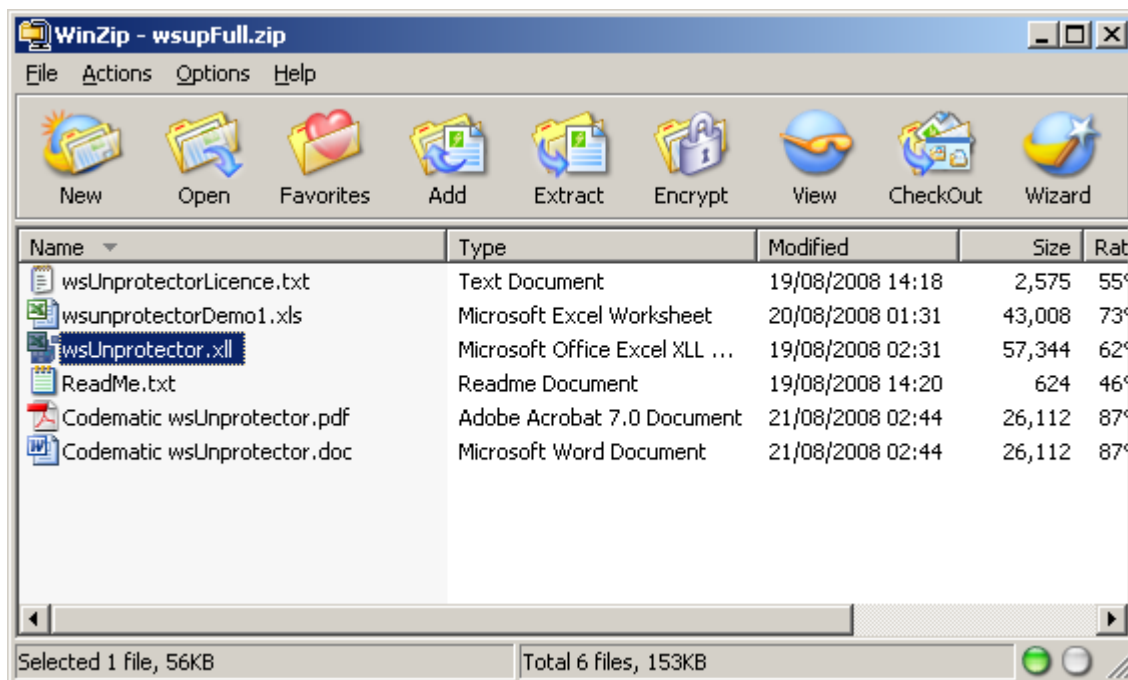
WinZip - wsupFull.zip

File Actions Options Help

New Open Favorites Add Extract Encrypt View CheckOut Wizard

| Name | Type | Modified | Size | Rat |
|---|---|---|---|---|
| wsUnprotectorLicence.txt | Text Document | 19/08/2008 14:18 | 2,575 | 55 |
| wsunprotectorDemo1.xls | Microsoft Excel Worksheet | 20/08/2008 01:31 | 43,008 | 73 |
| wsUnprotector.xll | Microsoft Office Excel XLL ... | 19/08/2008 02:31 | 57,344 | 62 |
| ReadMe.txt | Readme Document | 19/08/2008 14:20 | 624 | 46 |
| Codematic wsUnprotector.pdf | Adobe Acrobat 7.0 Document | 21/08/2008 02:44 | 26,112 | 87 |
| Codematic wsUnprotector.doc | Microsoft Word Document | 21/08/2008 02:44 | 26,112 | 87 |

Selected 1 file, 56KB

Total 6 files, 153KB